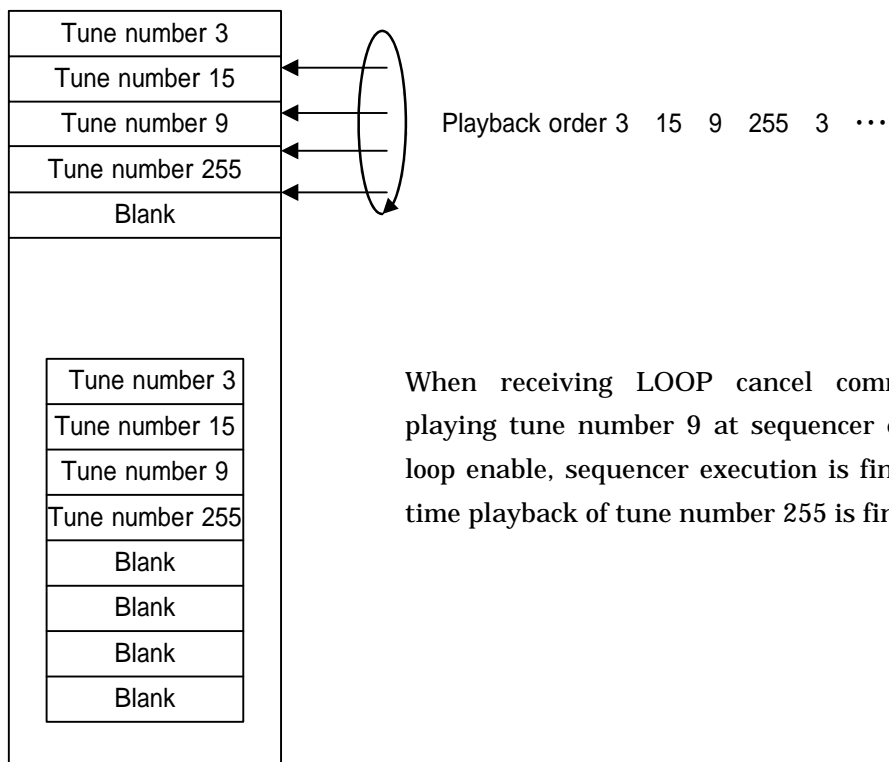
| Tune number 3 |
|---|
| Tune number 15 |
| Tune number 9 |
| Tune number 255 |
| Blank |

Playback order 3 15 9 255 3 ···

| Tune number 3 |
|---|
| Tune number 15 |
| Tune number 9 |
| Tune number 255 |
| Blank |
| Blank |
| Blank |
| Blank |

When receiving LOOP cancel com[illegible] playing tune number 9 at sequencer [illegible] loop enable, sequencer execution is fin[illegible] time playback of tune number 255 is fin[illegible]